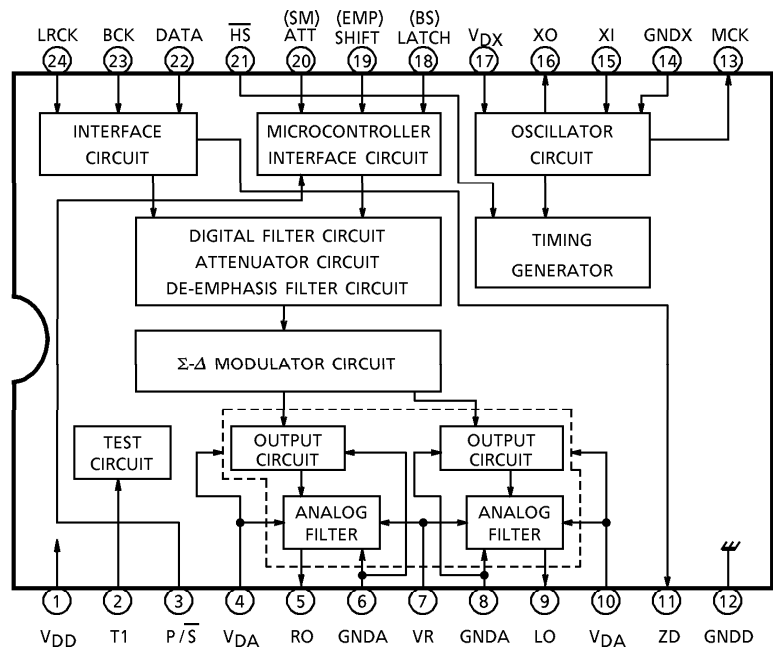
LRCK BCK DATA $\overline{HS}$ (SM) ATT (EMP) SHIFT (BS) LATCH $V_{DX}$ XO XI GNDX MCK

24 23 22 21 20 19 18 17 16 15 14 13

INTERFACE CIRCUIT

MICROCONTROLLER INTERFACE CIRCUIT

OSCILLATOR CIRCUIT

TIMING GENERATOR

DIGITAL FILTER CIRCUIT ATTENUATOR CIRCUIT DE-EMPHASIS FILTER CIRCUIT

Σ-Δ MODULATOR CIRCUIT

TEST CIRCUIT

OUTPUT CIRCUIT

OUTPUT CIRCUIT

ANALOG FILTER

ANALOG FILTER

1 2 3 4 5 6 7 8 9 10 11 12

$V_{DD}$ T1 P/$\overline{S}$ $V_{DA}$ RO GNDA VR GNDA LO $V_{DA}$ ZD GNDD